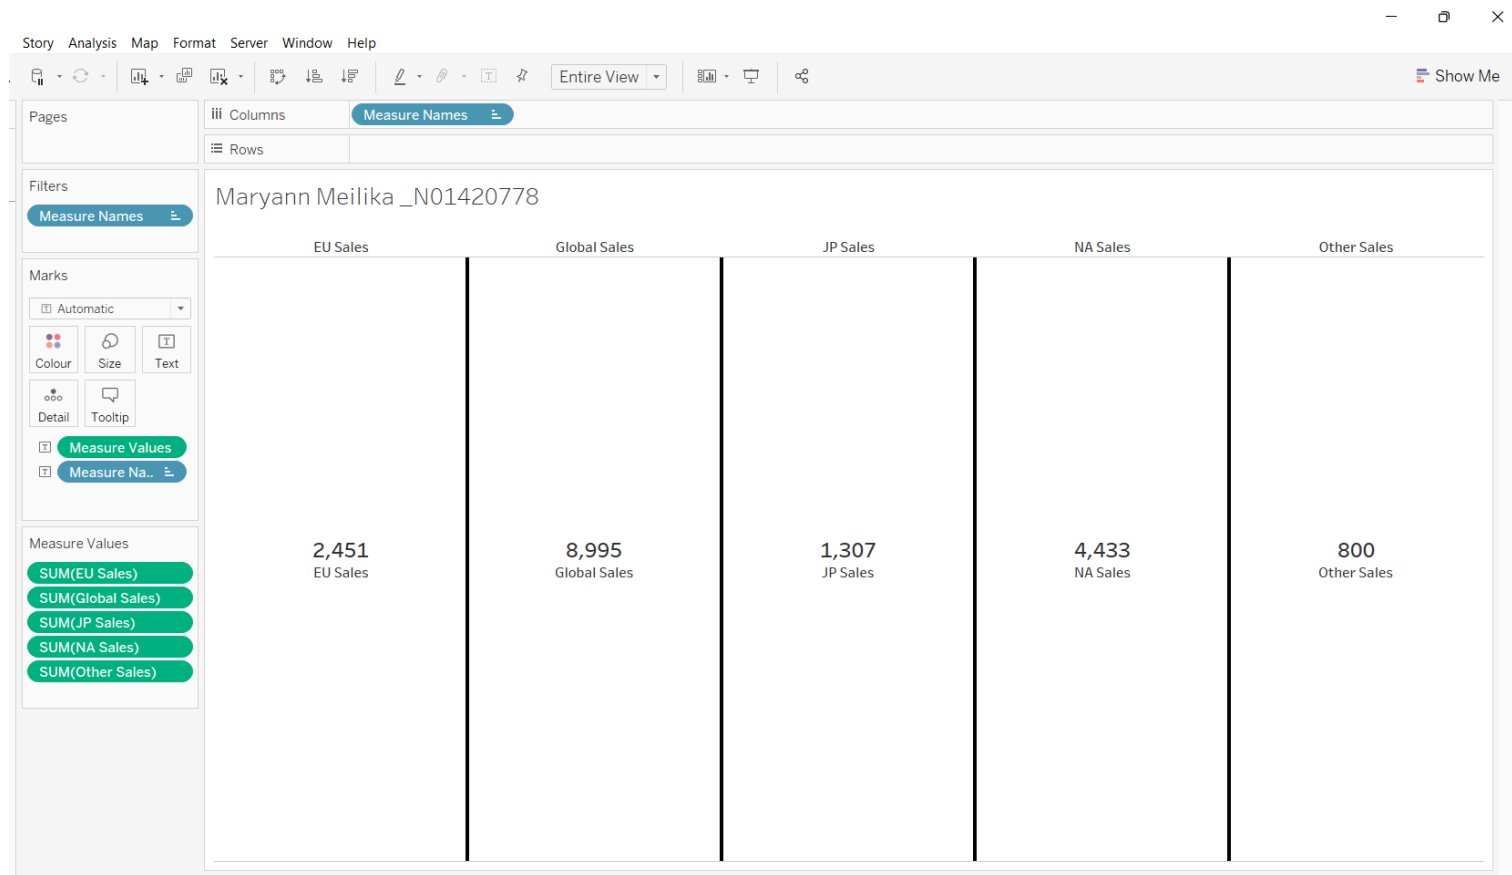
Story Analysis Map Format Server Window Help

Entire View

Show Me

Pages

iii Columns

Measure Names

Rows

Filters

Measure Names

Marks

Automatic

Colour

Size

Text

Detail

Tooltip

Measure Values

Measure Na..

Measure Values

SUM(EU Sales)

SUM(Global Sales)

SUM(JP Sales)

SUM(NA Sales)

SUM(Other Sales)

Maryann Meilika _N01420778

| EU Sales | Global Sales | JP Sales | NA Sales | Other Sales |
|---|---|---|---|---|
| 2,451 EU Sales | 8,995 Global Sales | 1,307 JP Sales | 4,433 NA Sales | 800 Other Sales |